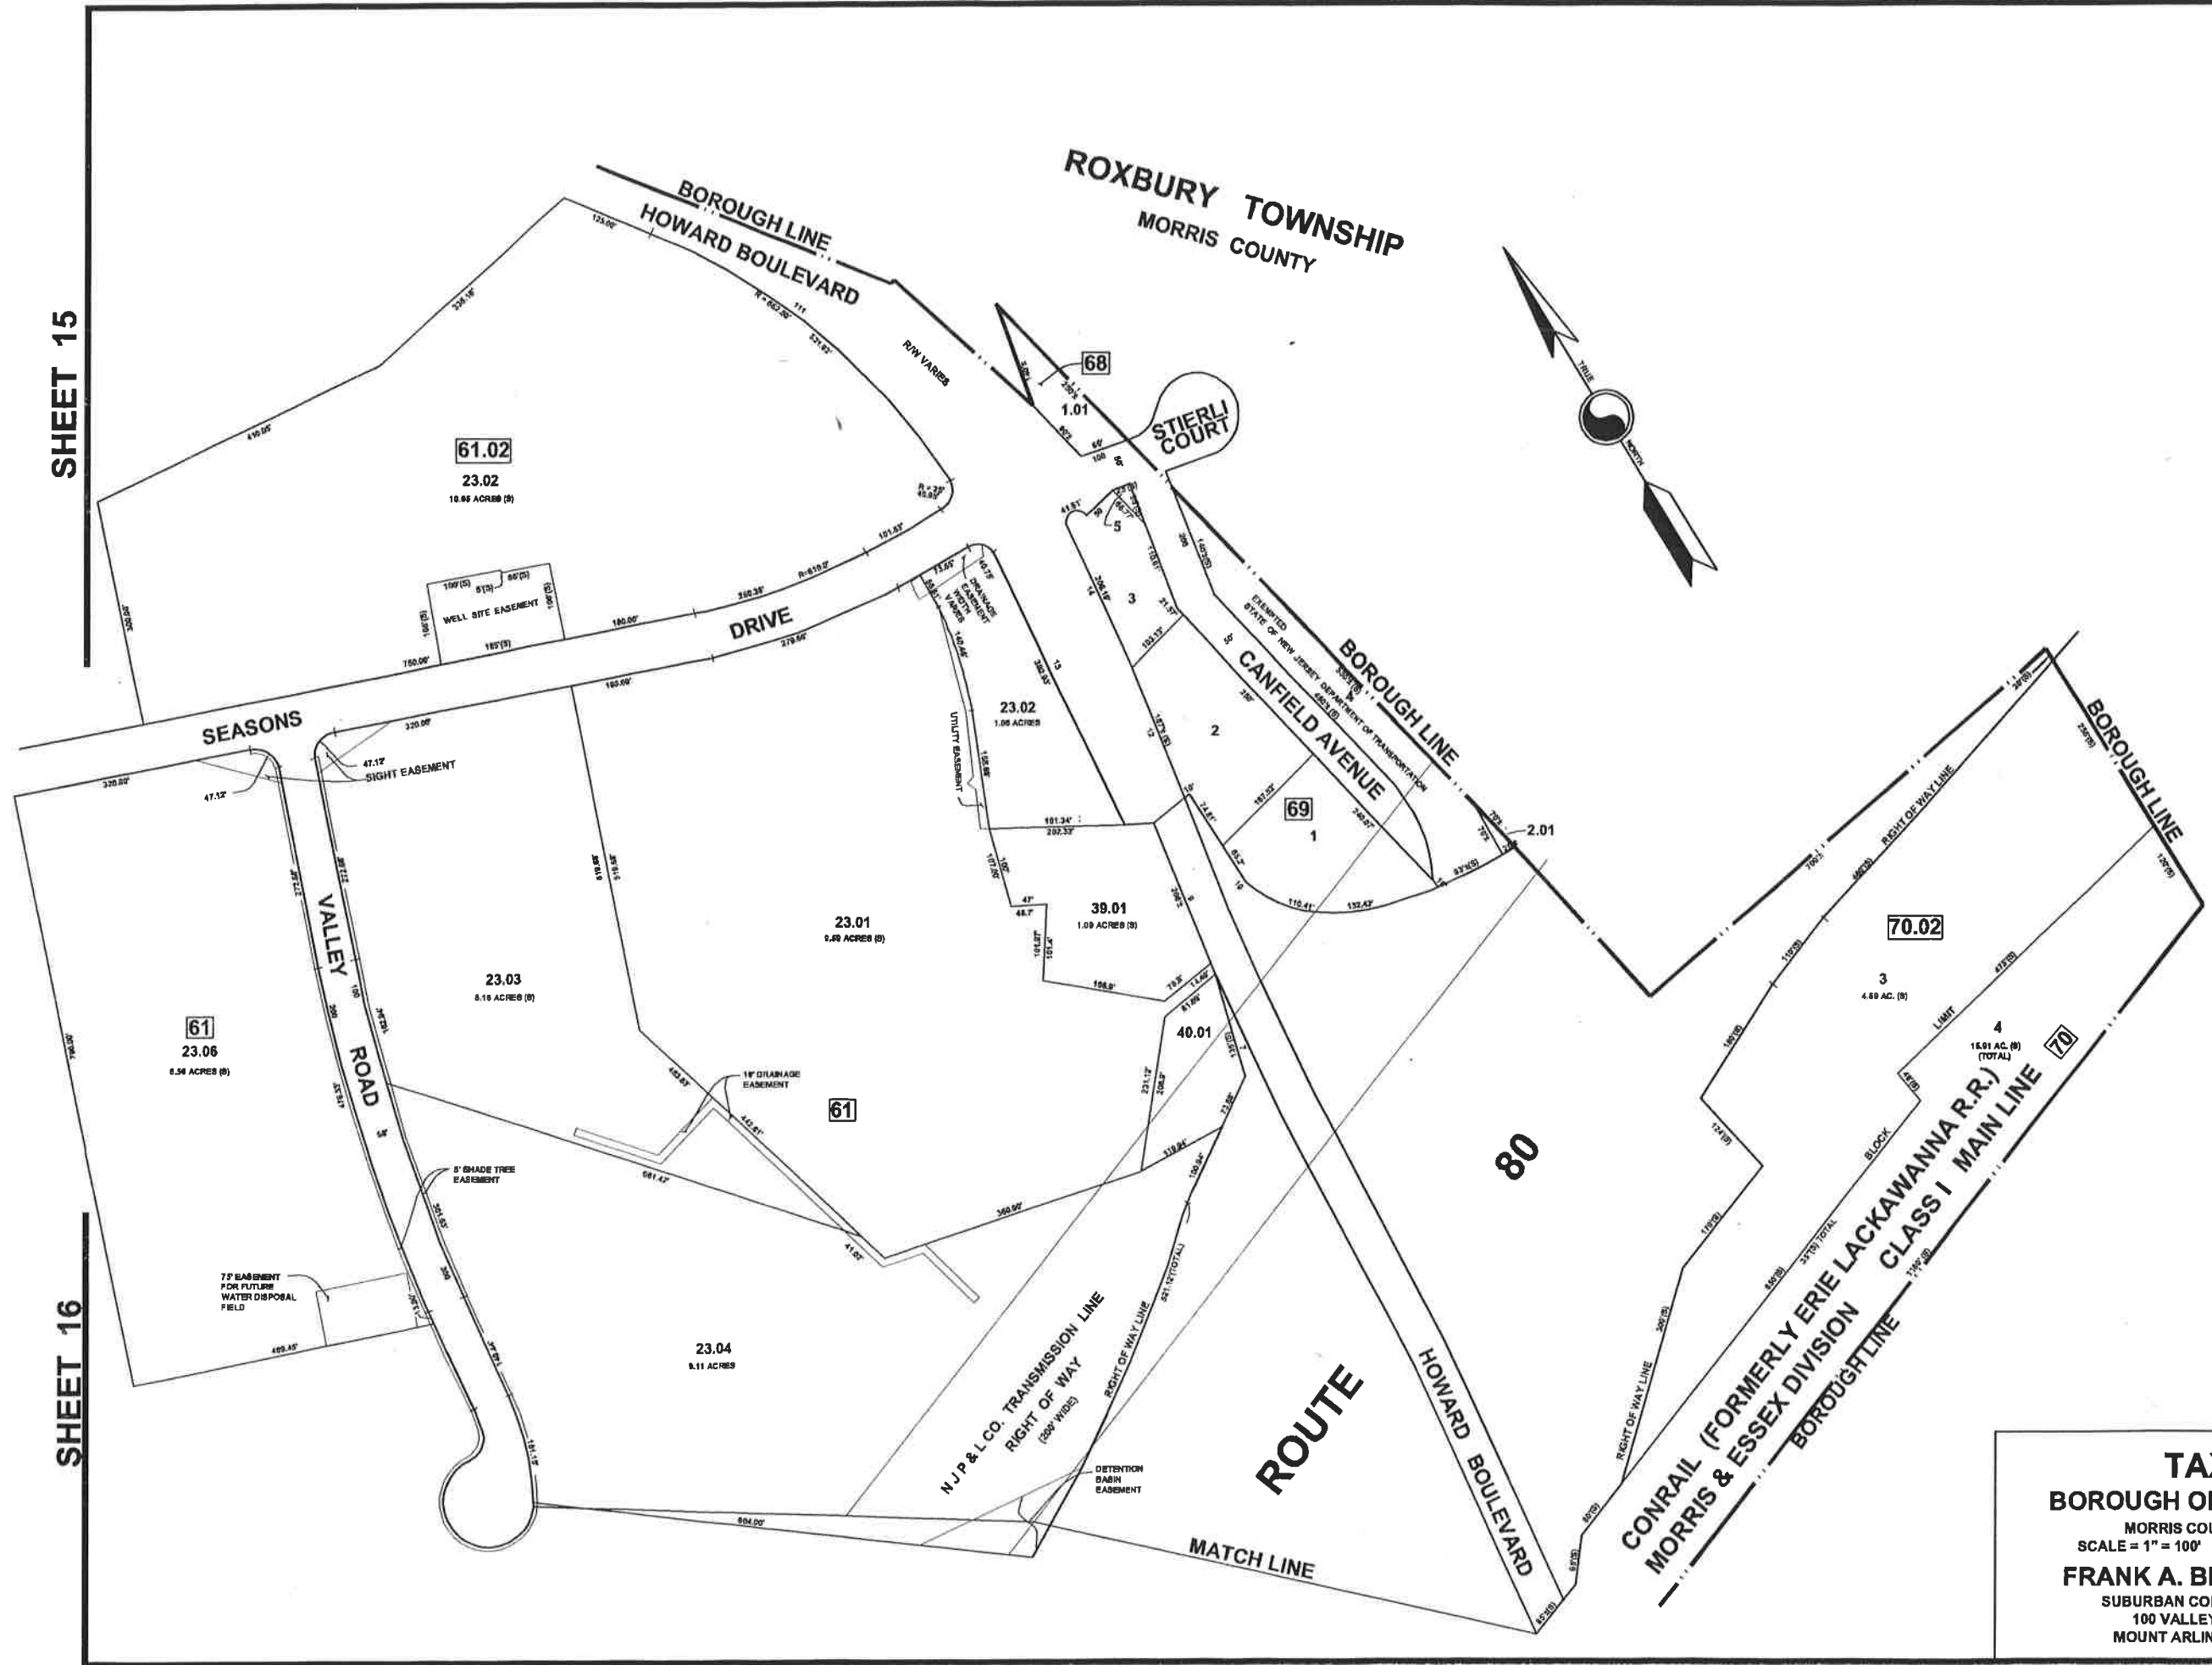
SHEET 15

SHEET 16

ROXBURY TOWNSHIP
MORRIS COUNTY

TRUE
NORTH

BOROUGH LINE
HOWARD BOULEVARD
R/W VARIES

68
1.01
STIERLI COURT

61.02
23.02
10.65 ACRES (S)

WELL SITE EASEMENT

DRIVE
SEASONS

5
3
2
EXEMPTED STATE OF NEW JERSEY DEPARTMENT OF TRANSPORTATION
BOROUGH LINE
CANFIELD AVENUE

DRAINAGE EASEMENT WIDTH VARIES
UTILITY EASEMENT

23.02
1.06 ACRES

SIGHT EASEMENT

69
1
2.01

39.01
1.09 ACRES (S)

23.01
9.60 ACRES (S)

23.03
8.18 ACRES (S)

VALLEY ROAD

61
23.06
6.56 ACRES (S)

15' DRAINAGE EASEMENT

61

40.01

5' SHADE TREE EASEMENT

75' EASEMENT FOR FUTURE WATER DISPOSAL FIELD

23.04
9.11 ACRES

N J P & L CO. TRANSMISSION LINE RIGHT OF WAY (200' WIDE)
RIGHT OF WAY LINE
DETENTION BASIN EASEMENT

ROUTE
80
HOWARD BOULEVARD
MATCH LINE

RIGHT OF WAY LINE
BOROUGH LINE
70.02
3
4.59 AC. (S)
4
15.91 AC. (S) (TOTAL)
70
LIMIT
BLOCK
RIGHT OF WAY LINE

CONRAIL (FORMERLY ERIE LACKAWANNA R.R.)
MORRIS & ESSEX DIVISION CLASS I MAIN LINE
BOROUGH LINE

TA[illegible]
BOROUGH O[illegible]
MORRIS COU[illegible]
SCALE = 1" = 100'
FRANK A. B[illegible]
SUBURBAN CO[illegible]
100 VALLE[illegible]
MOUNT ARLIN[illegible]